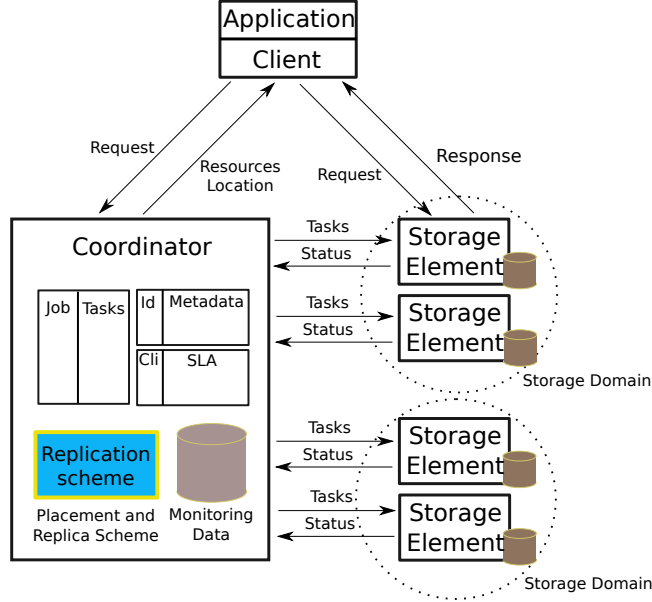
Application
Client

Request
Resources Location
Request
Response

Coordinator

Job
Tasks
Id
Metadata
Cli
SLA

Replication scheme
Placement and Replica Scheme
Monitoring Data

Tasks
Status
Storage Element
Tasks
Status
Storage Element
Storage Domain

Tasks
Status
Storage Element
Tasks
Status
Storage Element
Storage Domain